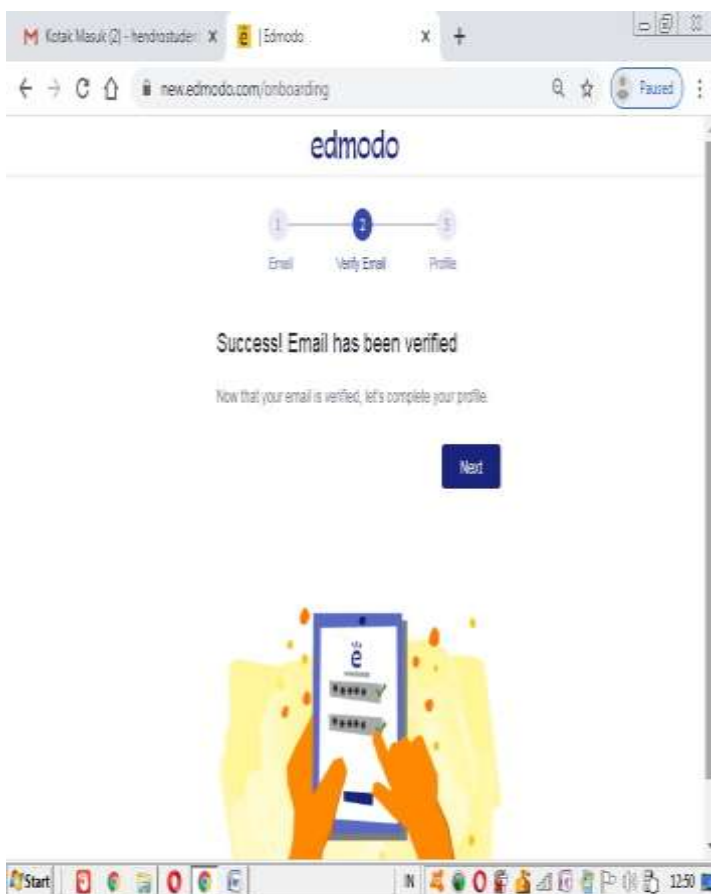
Kotak Masuk (2) - hendrostuden X
Edmodo X
new.edmodo.com/onboarding
Paused

edmodo

1 2 3
Email Verify Email Profile

Success! Email has been verified

Now that your email is verified, let's complete your profile.

Next

ė
*****
*****

Start
12:50